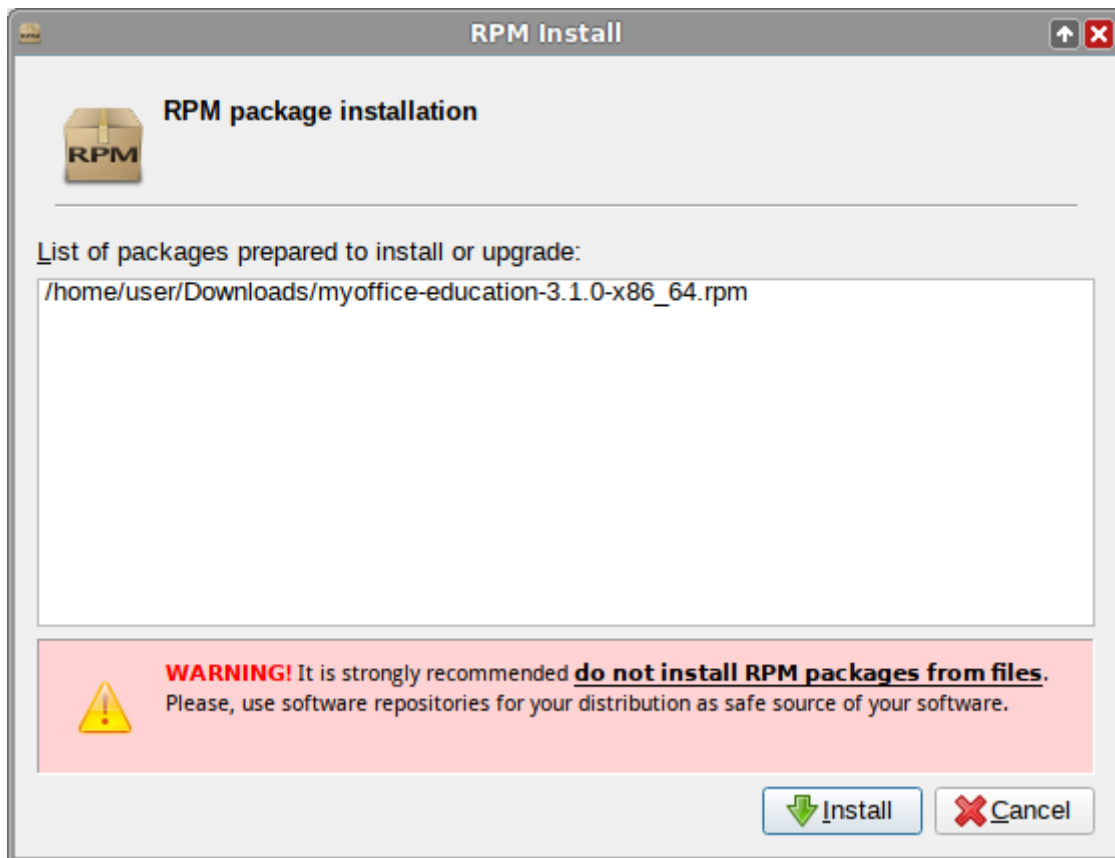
RPM Install

RPM

RPM package installation

List of packages prepared to install or upgrade:

/home/user/Downloads/myoffice-education-3.1.0-x86_64.rpm

WARNING! It is strongly recommended do not install RPM packages from files. Please, use software repositories for your distribution as safe source of your software.

Install

Cancel